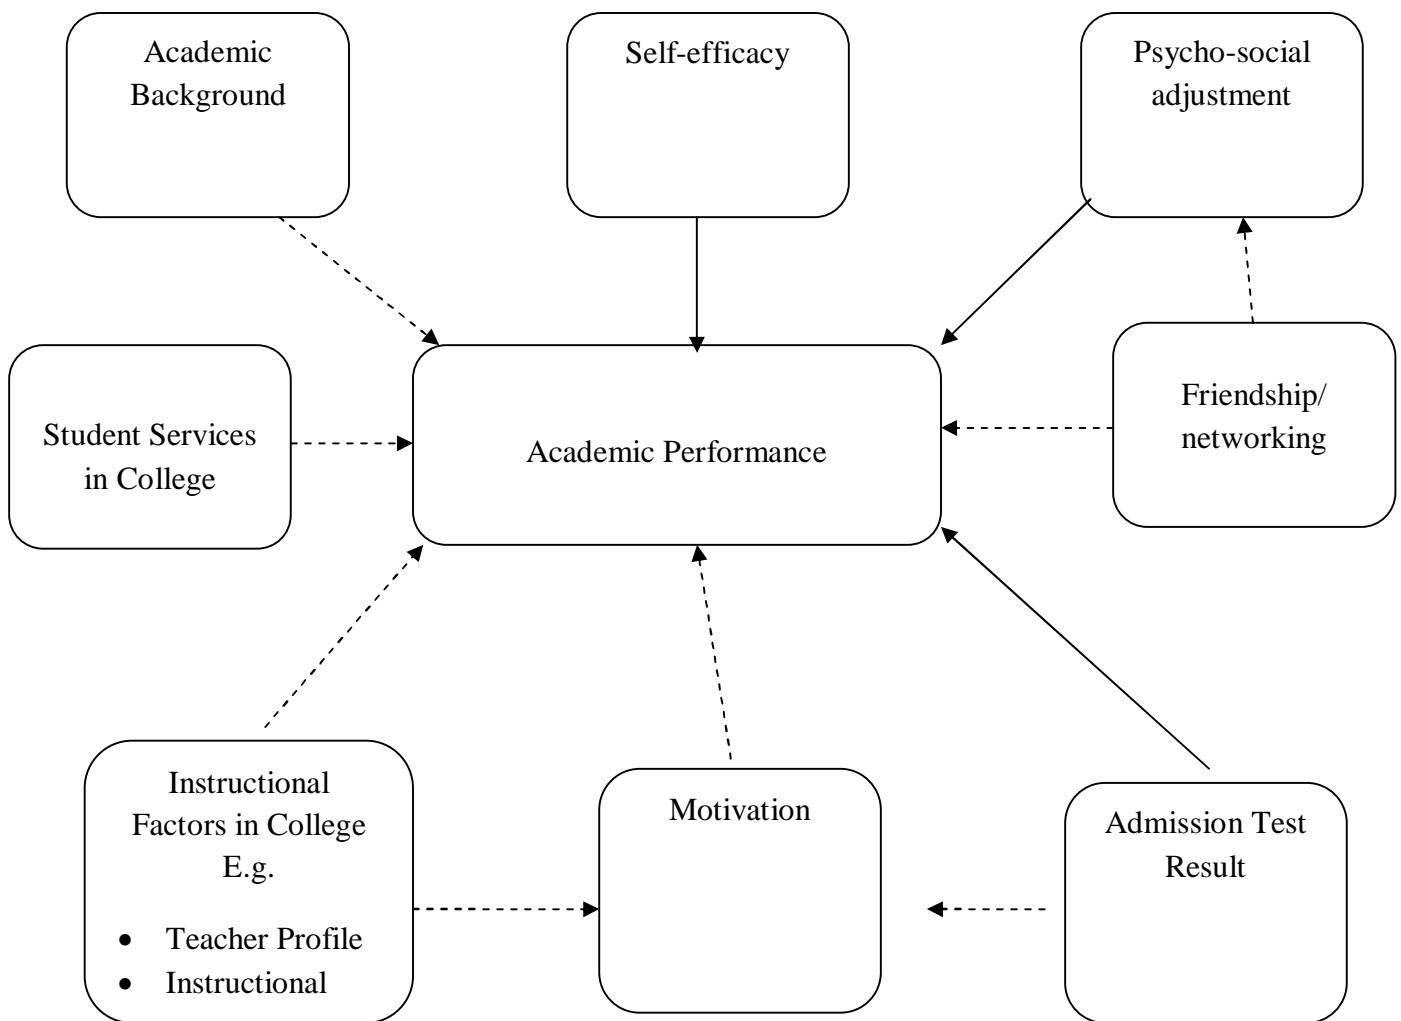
Academic Background

Self-efficacy

Psycho-social adjustment

Student Services in College

Academic Performance

Friendship/ networking

Instructional Factors in College E.g.

- Teacher Profile
- Instructional

Motivation

Admission Test Result